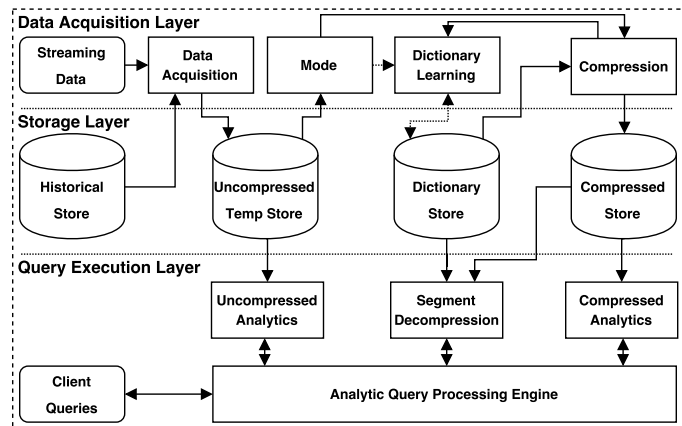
Data Acquisition Layer

Streaming Data

Data Acquisition

Mode

Dictionary Learning

Compression

Storage Layer

Historical Store

Uncompressed Temp Store

Dictionary Store

Compressed Store

Query Execution Layer

Uncompressed Analytics

Segment Decompression

Compressed Analytics

Client Queries

Analytic Query Processing Engine